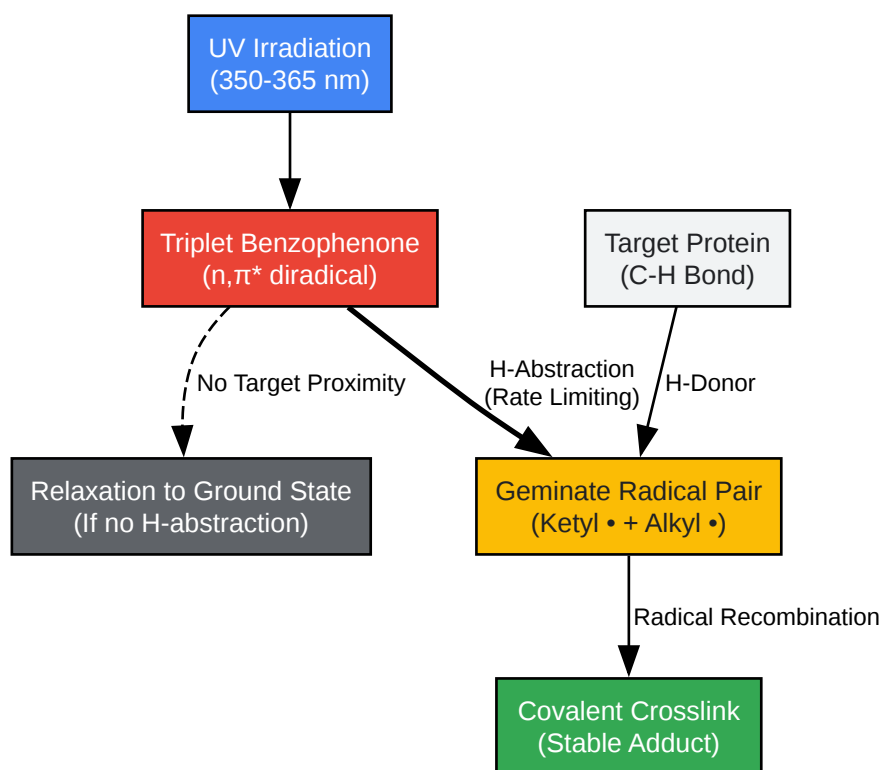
UV Irradiation
(350-365 nm)

Triplet Benzophenone
(n,π* diradical)

Target Protein
(C-H Bond)

No Target Proximity

H-Abstraction
(Rate Limiting)

H-Donor

Relaxation to Ground State
(If no H-abstraction)

Geminate Radical Pair
(Ketyl • + Alkyl •)

Radical Recombination

Covalent Crosslink
(Stable Adduct)